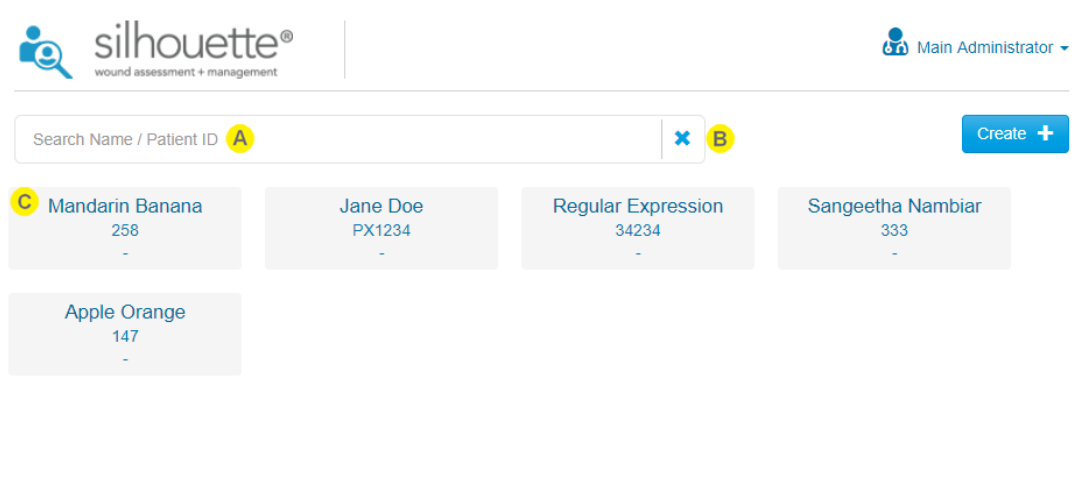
silhouette®
wound assessment + management

Main Administrator

Search Name / Patient ID A

B

Create +

C

Mandarin Banana
258
-

Jane Doe
PX1234
-

Regular Expression
34234
-

Sangeetha Nambiar
333
-

Apple Orange
147
-